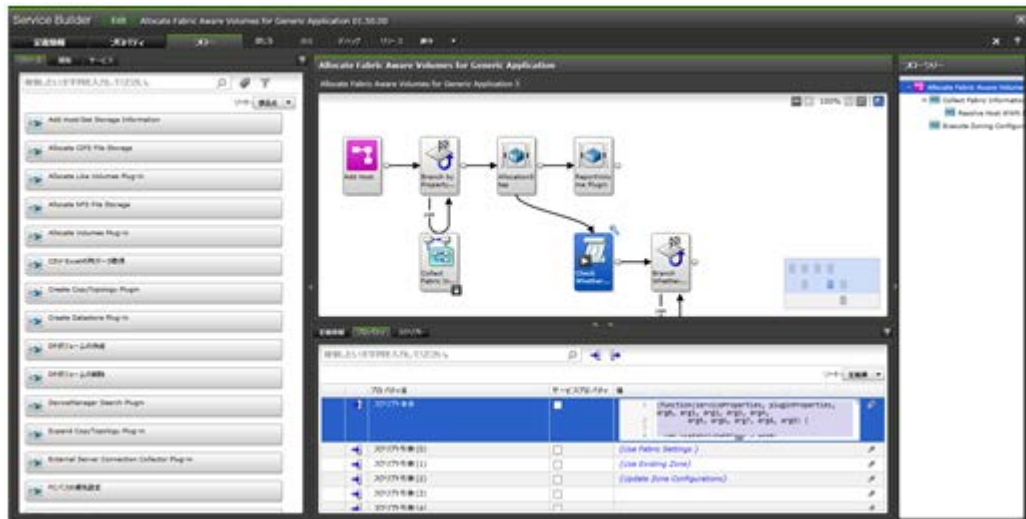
Service Builder Edit Allocate Fabric Aware Volumes for Generic Application 01.50.00

Allocate Fabric Aware Volumes for Generic Application

Allocate Fabric Aware Volumes for Generic Application 3

100%

Add Host/Get Storage Information

Allocate CIFS File Storage

Allocate Like Volumes Plug-in

Allocate NFS File Storage

Allocate Volumes Plug-in

Create Copy/Topology Plugin

Create Datastore Plug-in

DeviceManager Search Plugin

Expand Copy/Topology Plug-in

External Server Connection Collector Plug-in

Add Host

Branch by Property...

Allocation

Reporting Plugin

Collect Fabric In...

Check Whether...

Branch Whether...

Allocate Fabric Aware Volume

Collect Fabric Information

Resolve Host WWN

Execute Zoning Configur...

function(serviceProperties, pluginProperties, arg0, arg1, arg2, arg3, arg4, arg5, arg6, arg7, arg8, arg9) {

[Use Fabric Settings]

[Use Existing Zone]

[Update Zone Configurations]